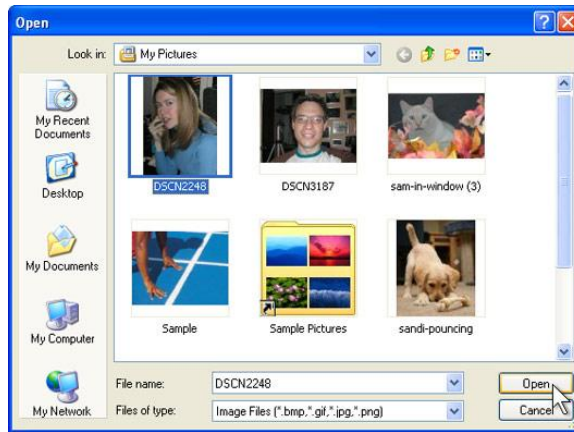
Open

Look in: My Pictures

My Recent Documents

Desktop

My Documents

My Computer

My Network

DSCN2248

DSCN3187

sam-in-window (3)

Sample

Sample Pictures

sandi-pouncing

File name: DSCN2248

Files of type: Image Files (*.bmp,*.gif,*.jpg,*.png)

Open

Cancel